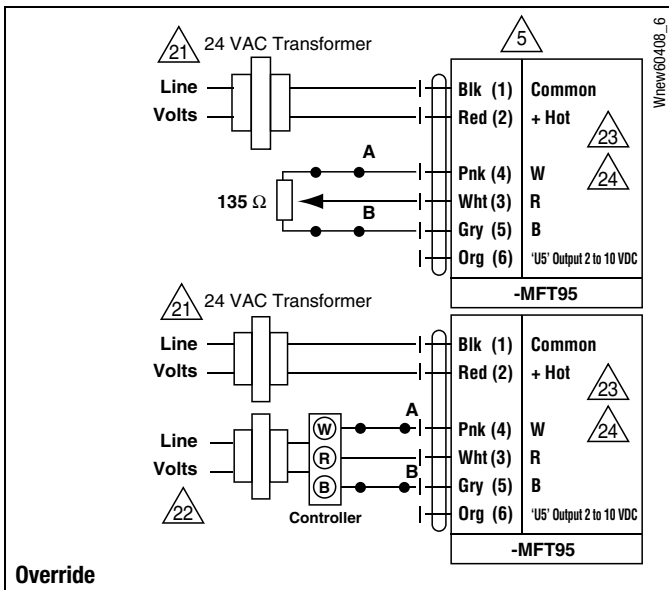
Wnew60408_6

21 24 VAC Transformer

5

Line

Volts

Blk (1) Common

Red (2) + Hot

23

A

24

Pnk (4) W

135 Ω

Wht (3) R

B

Gry (5) B

Org (6) 'U5' Output 2 to 10 VDC

-MFT95

21 24 VAC Transformer

Line

Volts

Blk (1) Common

Red (2) + Hot

23

A

24

Line

W

Pnk (4) W

Volts

R

Wht (3) R

B

B

Gry (5) B

22

Controller

Org (6) 'U5' Output 2 to 10 VDC

-MFT95

Override